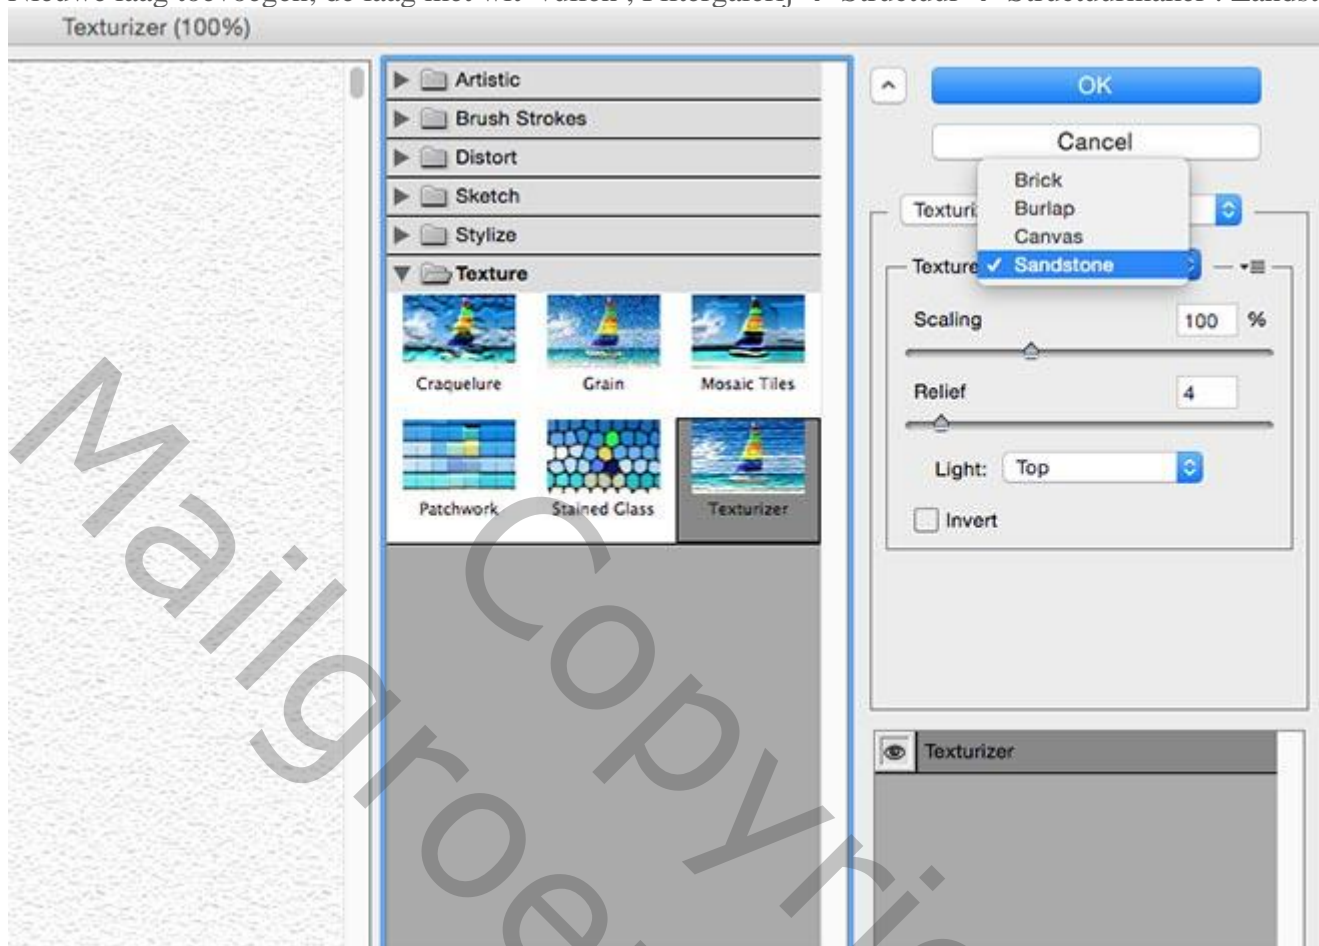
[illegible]
Texturizer (100%)

Artistic
Brush Strokes
Distort
Sketch
Stylize
Texture

Craquelure
Grain
Mosaic Tiles
Patchwork
Stained Glass
Texturizer

OK
Cancel

Texturi
Brick
Burlap
Canvas
✓ Sandstone
Texture

Scaling 100 %
Relief 4
Light: Top
Invert

Texturizer

Mailgroe Copyri